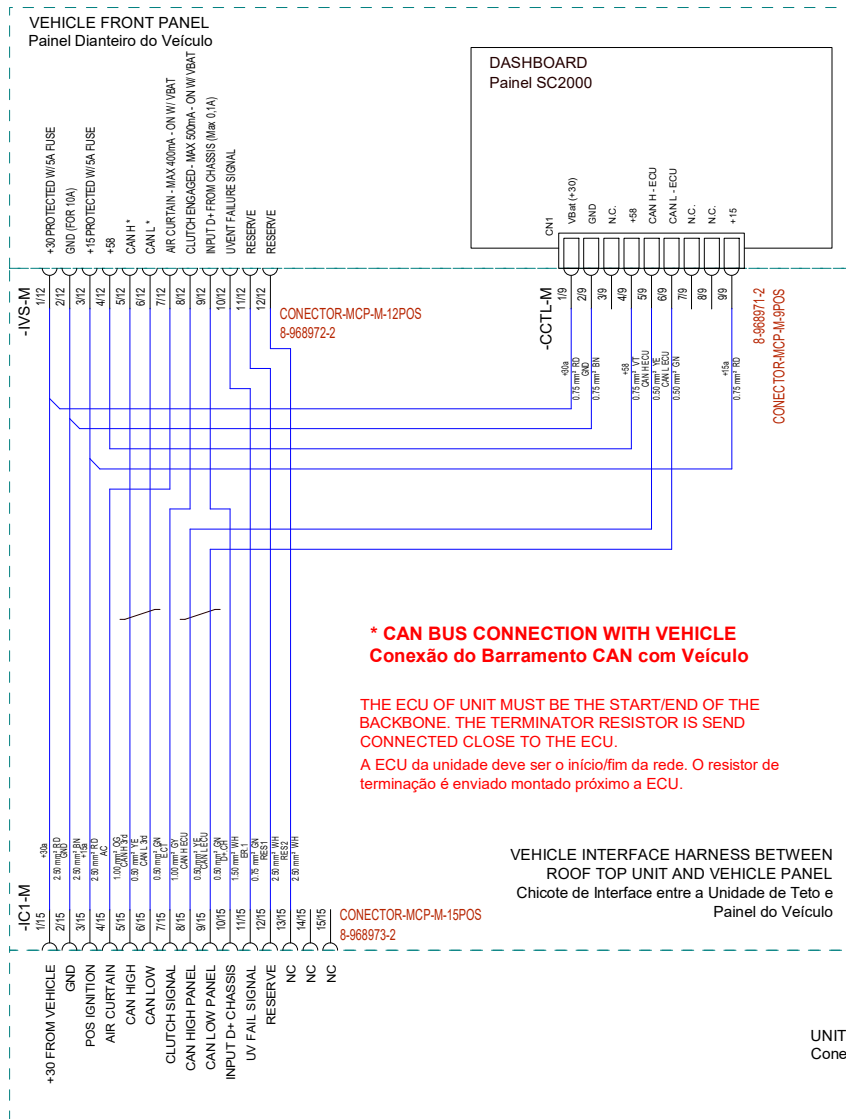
VEHICLE FRONT PANEL
Painel Dianteiro do Veículo

DASHBOARD
Painel SC2000

+30 PROTECTED W/5A FUSE
GND (FOR 10A)
+15 PROTECTED W/5A FUSE
+58
CAN H *
CAN L *
AIR CURTAIN - MAX 400mA - ON W/ VBAT
CLUTCH ENGAGED - MAX 500mA - ON W/ VBAT
INPUT D+ FROM CHASSIS (Max 0,1A)
UVENT FAILURE SIGNAL
RESERVE
RESERVE

CN1
VBat (+30)
GND
N.C.
N.C.
+58
CAN H - ECU
CAN L - ECU
N.C.
N.C.
+15

-IVS-M
1/12 2/12 3/12 4/12 5/12 6/12 7/12 8/12 9/12 10/12 11/12 12/12

CONECTOR-MCP-M-12POS
8-968972-2

-CCTL-M
1/9 2/9 3/9 4/9 5/9 6/9 7/9 8/9 9/9

8-968971-2
CONECTOR-MCP-M-9POS

+30a 0.75 mm² RD
GND 0.75 mm² BN
+58 0.75 mm² VT
CAN H ECU 0.50 mm² YE
CAN L ECU 0.50 mm² GN
+15a 0.75 mm² RD

* CAN BUS CONNECTION WITH VEHICLE
Conexão do Barramento CAN com Veículo

THE ECU OF UNIT MUST BE THE START/END OF THE BACKBONE. THE TERMINATOR RESISTOR IS SEND CONNECTED CLOSE TO THE ECU.
A ECU da unidade deve ser o início/fim da rede. O resistor de terminação é enviado montado próximo a ECU.

+30a 2.50 mm² RD
GND
2.50 mm² BN +15
2.50 mm² RD AC
1.00 mm² OG CAN H 3rd
0.50 mm² YE CAN L 3rd
0.50 mm² GN EC
1.00 mm² GY CAN H ECU
0.50 mm² YE CAN L ECU
0.50 mm² GN D+
1.50 mm² WH ER 1
0.75 mm² GN RES1
2.50 mm² WH RES2
2.50 mm² WH

VEHICLE INTERFACE HARNESS BETWEEN ROOF TOP UNIT AND VEHICLE PANEL
Chicote de Interface entre a Unidade de Teto e Painel do Veículo

-IC1-M
1/15 2/15 3/15 4/15 5/15 6/15 7/15 8/15 9/15 10/15 11/15 12/15 13/15 14/15 15/15

CONECTOR-MCP-M-15POS
8-968973-2

+30 FROM VEHICLE
GND
POS IGNITION
AIR CURTAIN
CAN HIGH
CAN LOW
CLUTCH SIGNAL
CAN HIGH PANEL
CAN LOW PANEL
INPUT D+ CHASSIS
UV FAIL SIGNAL
RESERVE
NC
NC
NC

UNIT
Cone